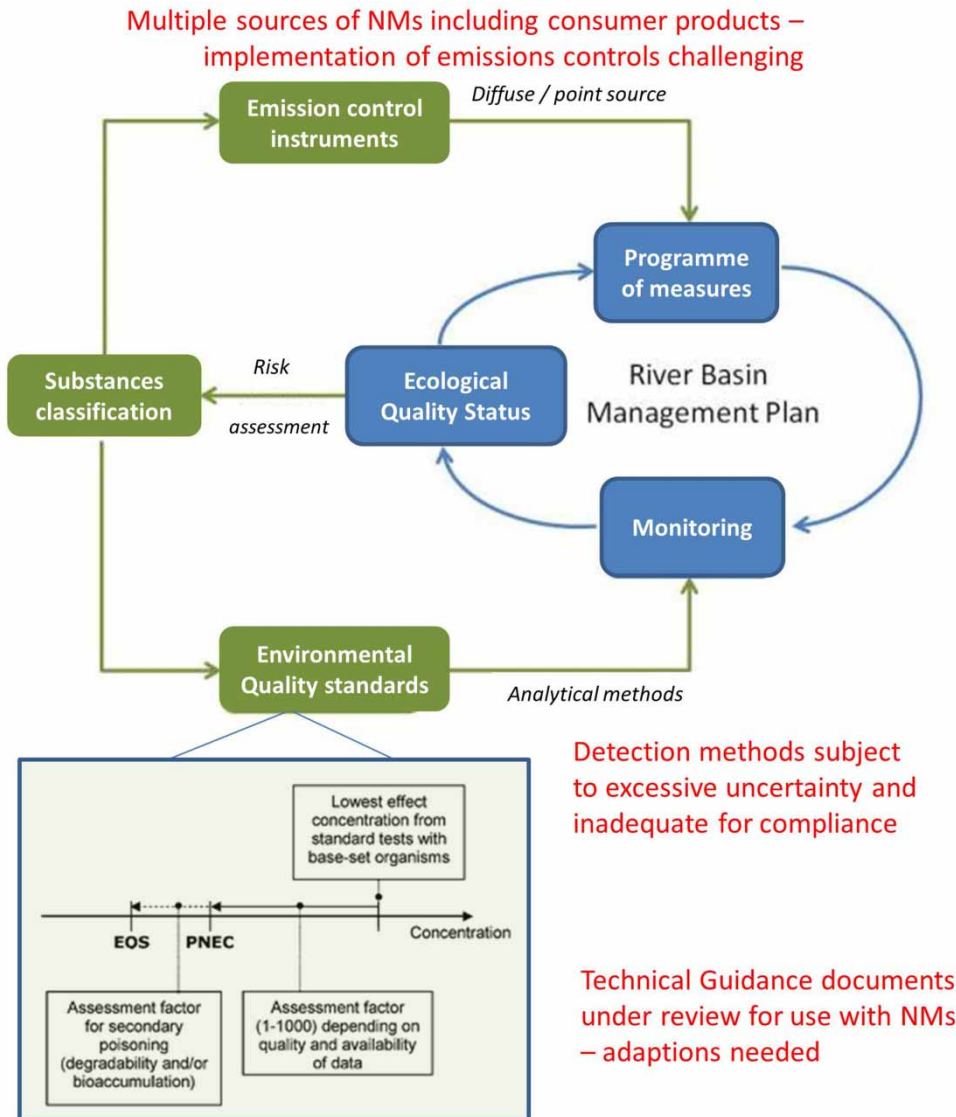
Multiple sources of NMs including consumer products – implementation of emissions controls challenging

Emission control instruments

Diffuse / point source

Programme of measures

Substances classification

Risk assessment

Ecological Quality Status

River Basin Management Plan

Monitoring

Environmental Quality standards

Analytical methods

Detection methods subject to excessive uncertainty and inadequate for compliance

Lowest effect concentration from standard tests with base-set organisms

EOS

PNEC

Concentration

Assessment factor for secondary poisoning (degradability and/or bioaccumulation)

Assessment factor (1-1000) depending on quality and availability of data

Technical Guidance documents under review for use with NMs – adaptions needed